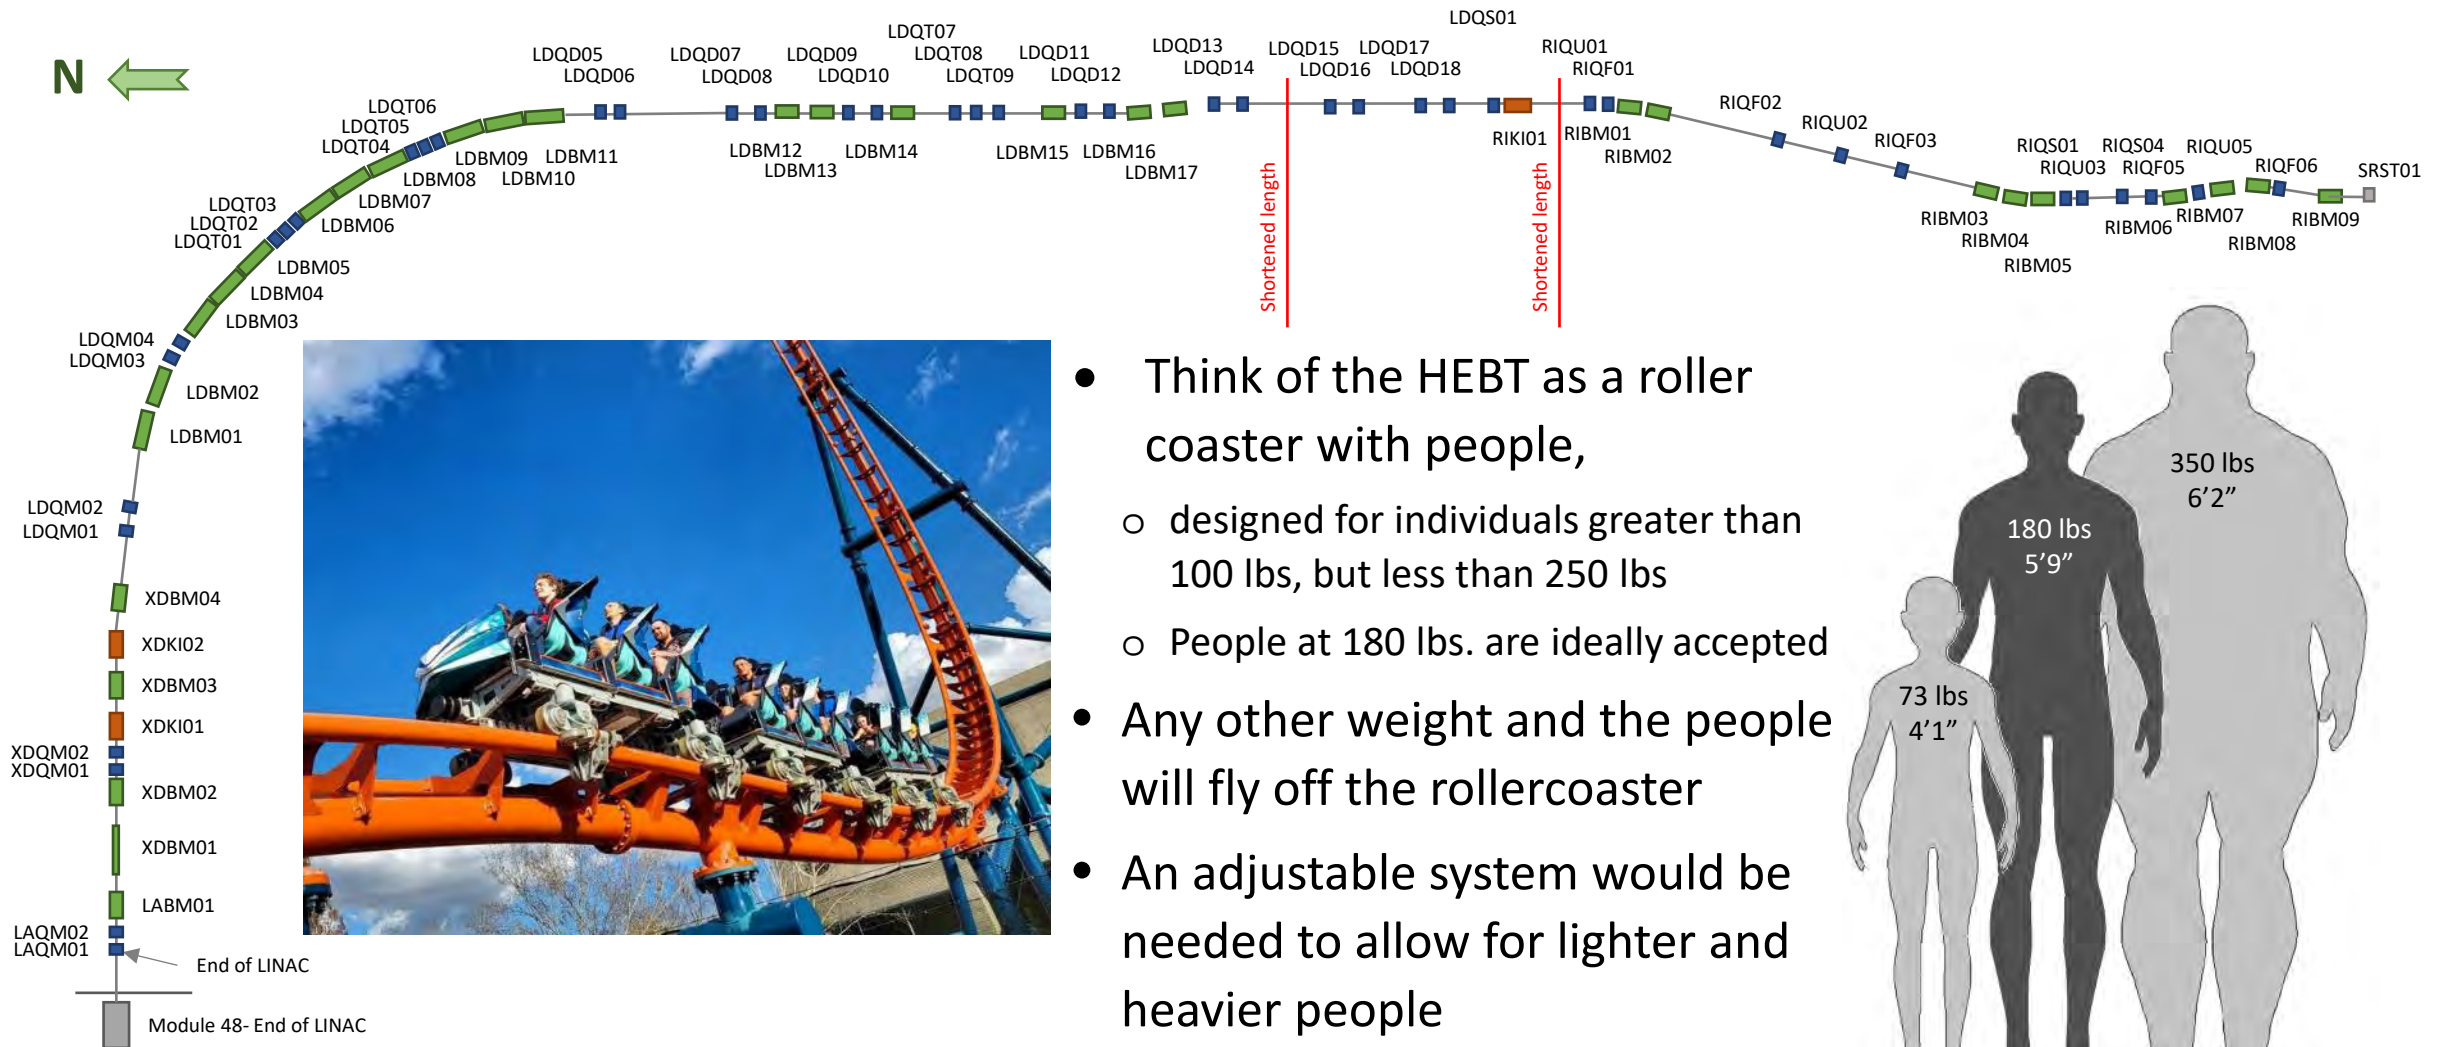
N

LDQD05 LDQD06 LDQD07 LDQD08 LDQD09 LDQD10 LDQT07 LDQT08 LDQT09 LDQD11 LDQD12 LDQD13 LDQD14 LDQD15 LDQD16 LDQD17 LDQD18 LDQS01 RIQU01 RIQF01

LDQT06 LDQT05 LDQT04 LDBM09 LDBM11 LDBM08 LDBM10 LDBM12 LDBM13 LDBM14 LDBM15 LDBM16 LDBM17 RIKI01 RIBM01 RIBM02 RIQF02 RIQU02 RIQF03 RIQS01 RIQU03 RIQS04 RIQF05 RIQU05 RIQF06 SRST01

LDQT03 LDQT02 LDQT01 LDBM07 LDBM06 LDBM05 LDBM04 LDBM03

Shortened length

Shortened length

RIBM03 RIBM04 RIBM05 RIBM06 RIBM07 RIBM08 RIBM09

LDQM04 LDQM03 LDBM02 LDBM01 LDQM02 LDQM01 XDBM04 XDKI02 XDBM03 XDKI01 XDQM02 XDQM01 XDBM02 XDBM01 LABM01 LAQM02 LAQM01 End of LINAC Module 48- End of LINAC

• Think of the HEBT as a roller coaster with people,
○ designed for individuals greater than 100 lbs, but less than 250 lbs
○ People at 180 lbs. are ideally accepted
• Any other weight and the people will fly off the rollercoaster
• An adjustable system would be needed to allow for lighter and heavier people

350 lbs
6’2”

180 lbs
5’9”

73 lbs
4’1”